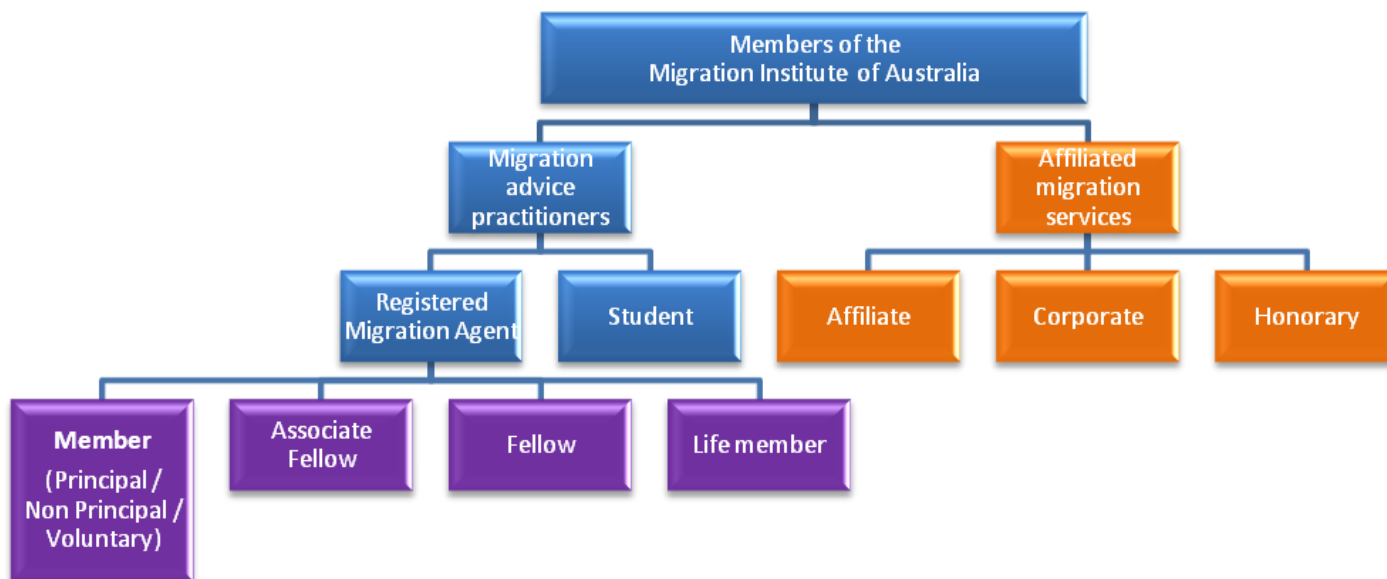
Members of the Migration Institute of Australia

Migration advice practitioners

Affiliated migration services

Registered Migration Agent

Student

Affiliate

Corporate

Honorary

Member (Principal / Non Principal / Voluntary)

Associate Fellow

Fellow

Life member